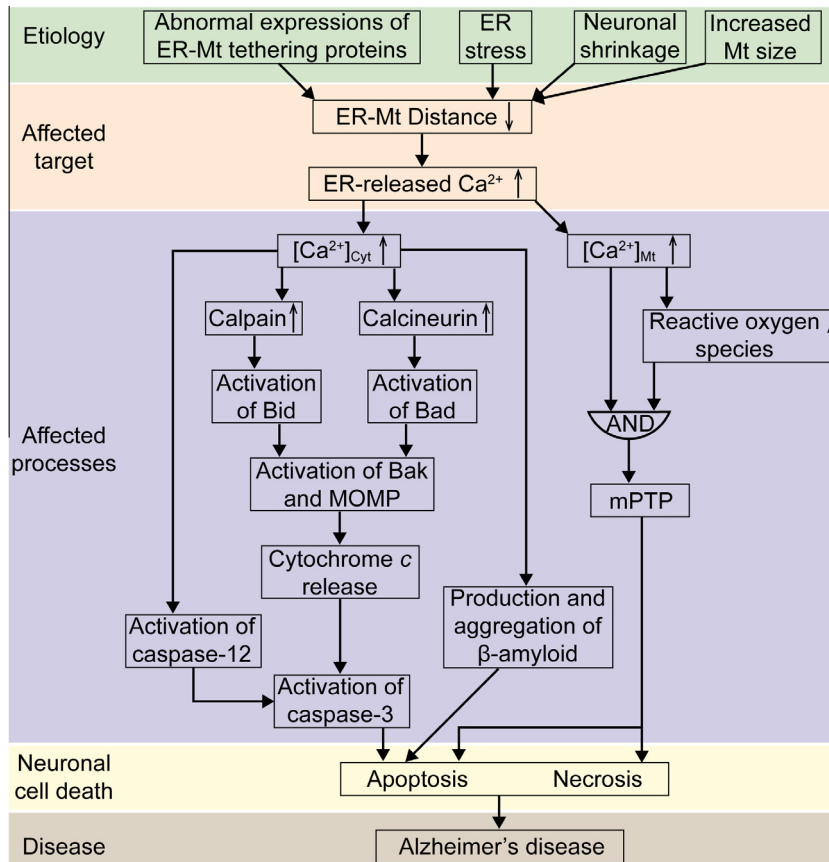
Etiology

Abnormal expressions of ER-Mt tethering proteins

ER stress

Neuronal shrinkage

Increased Mt size

Affected target

ER-Mt Distance ↓

ER-released $Ca^{2+}$ ↑

Affected processes

$[Ca^{2+}]_{Cyt}$ ↑

$[Ca^{2+}]_{Mt}$ ↑

Calpain ↑

Calcineurin ↑

Reactive oxygen species

Activation of Bid

Activation of Bad

AND

Activation of Bak and MOMP

mPTP

Cytochrome $c$ release

Activation of caspase-12

Production and aggregation of β-amyloid

Activation of caspase-3

Neuronal cell death

Apoptosis

Necrosis

Disease

Alzheimer's disease